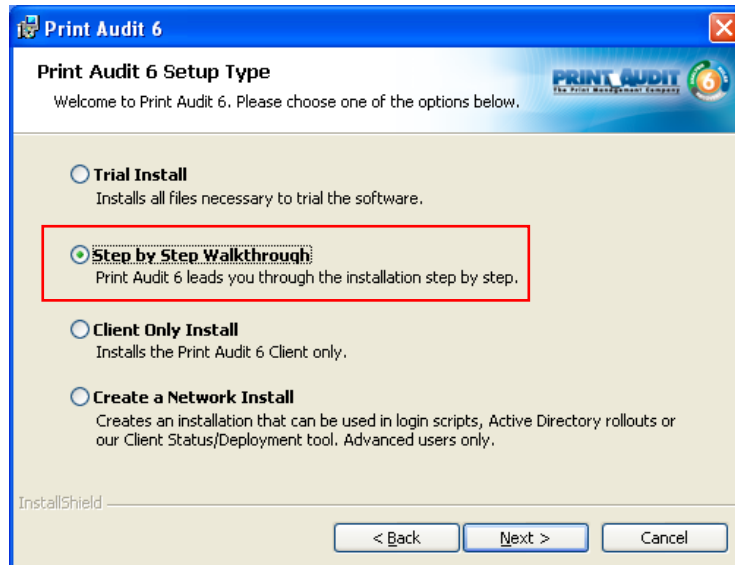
Print Audit 6

Print Audit 6 Setup Type

Welcome to Print Audit 6. Please choose one of the options below.

PRINT AUDIT
The Print Management Company

6

Trial Install
Installs all files necessary to trial the software.

Step by Step Walkthrough
Print Audit 6 leads you through the installation step by step.

Client Only Install
Installs the Print Audit 6 Client only.

Create a Network Install
Creates an installation that can be used in login scripts, Active Directory rollouts or our Client Status/Deployment tool. Advanced users only.

InstallShield

< Back | Next > | Cancel